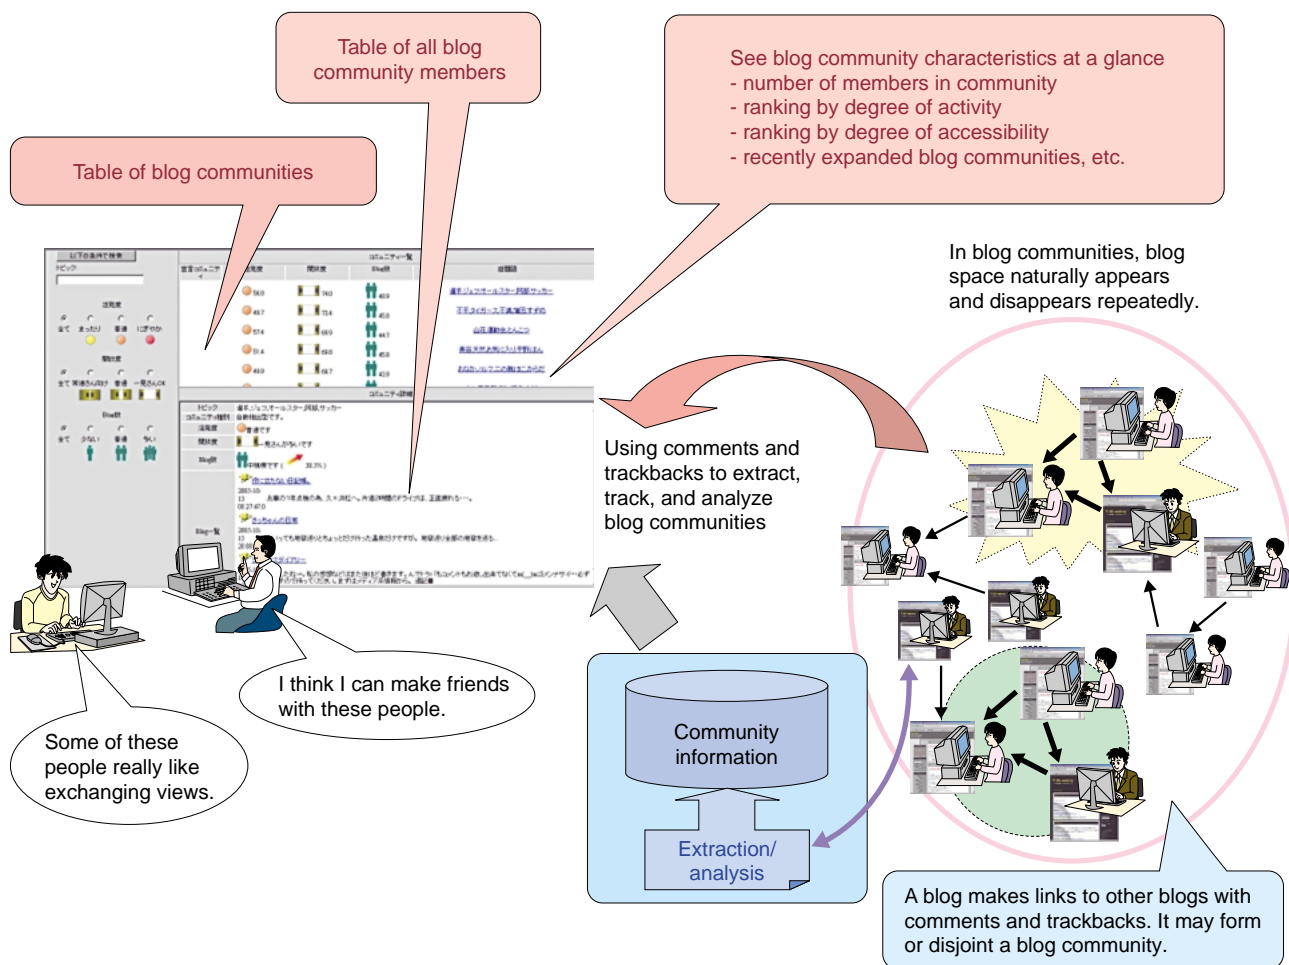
Table of all blog community members

See blog community characteristics at a glance
- number of members in community
- ranking by degree of activity
- ranking by degree of accessibility
- recently expanded blog communities, etc.

Table of blog communities

In blog communities, blog space naturally appears and disappears repeatedly.

Using comments and trackbacks to extract, track, and analyze blog communities

I think I can make friends with these people.

Some of these people really like exchanging views.

Community information

Extraction/ analysis

A blog makes links to other blogs with comments and trackbacks. It may form or disjoint a blog community.